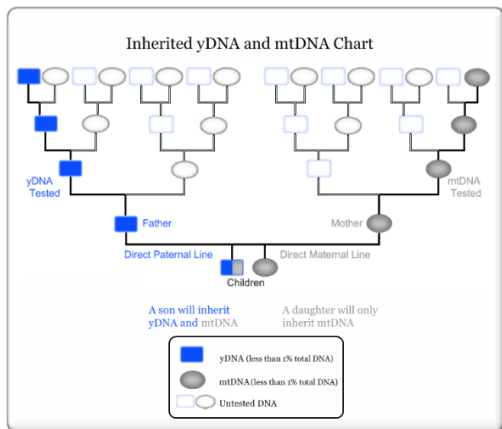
Inherited yDNA and mtDNA Chart

yDNA Tested

mtDNA Tested

Father

Mother

Direct Paternal Line

Direct Maternal Line

Children

A son will inherit yDNA and mtDNA

A daughter will only inherit mtDNA

yDNA (less than 1% total DNA)

mtDNA (less than 1% total DNA)

Untested DNA